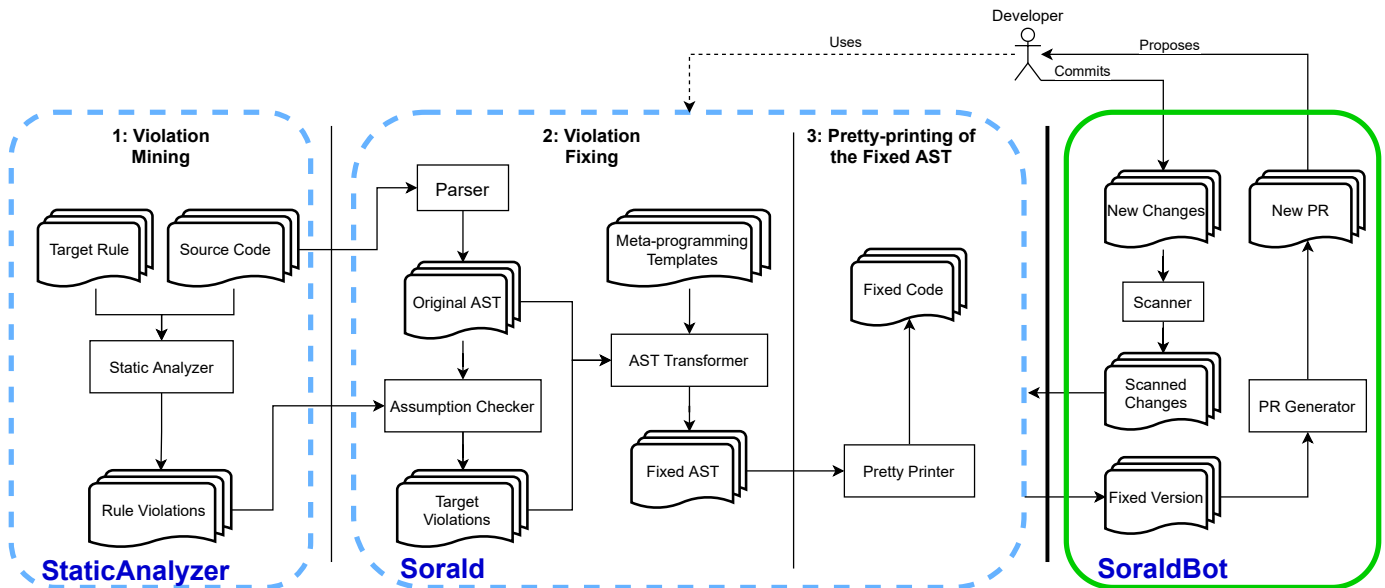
Developer

Uses

Proposes

Commits

1: Violation Mining

Target Rule

Source Code

Static Analyzer

Rule Violations

StaticAnalyzer

2: Violation Fixing

Parser

Original AST

Assumption Checker

Target Violations

Meta-programming Templates

AST Transformer

Fixed AST

Sorald

3: Pretty-printing of the Fixed AST

Fixed Code

Pretty Printer

New Changes

Scanner

Scanned Changes

Fixed Version

New PR

PR Generator

SoraldBot